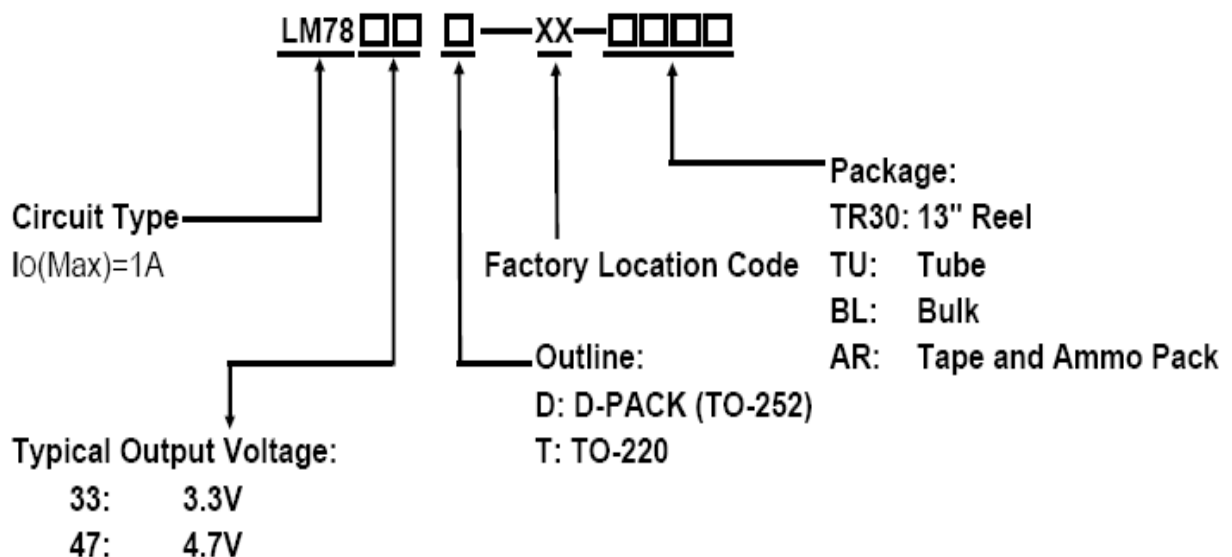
LM78□□ □—XX—□□□□

Package:
TR30: 13" Reel
TU: Tube
BL: Bulk
AR: Tape and Ammo Pack

Circuit Type
IO(Max)=1A

Factory Location Code

Outline:
D: D-PACK (TO-252)
T: TO-220

Typical Output Voltage:
33: 3.3V
47: 4.7V